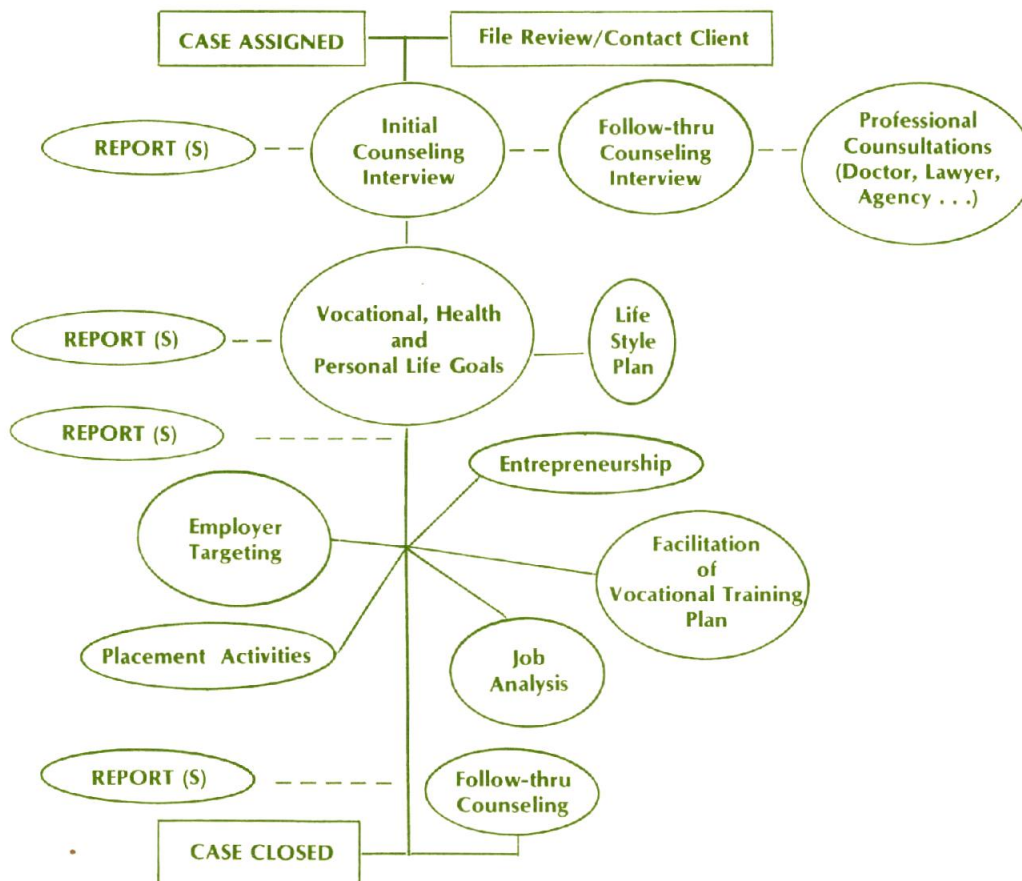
CASE ASSIGNED

File Review/Contact Client

REPORT (S)

Initial Counseling Interview

Follow-thru Counseling Interview

Professional Counsultations (Doctor, Lawyer, Agency . . .)

REPORT (S)

Vocational, Health and Personal Life Goals

Life Style Plan

REPORT (S)

Entrepreneurship

Employer Targeting

Facilitation of Vocational Training Plan

Placement Activities

Job Analysis

REPORT (S)

Follow-thru Counseling

CASE CLOSED